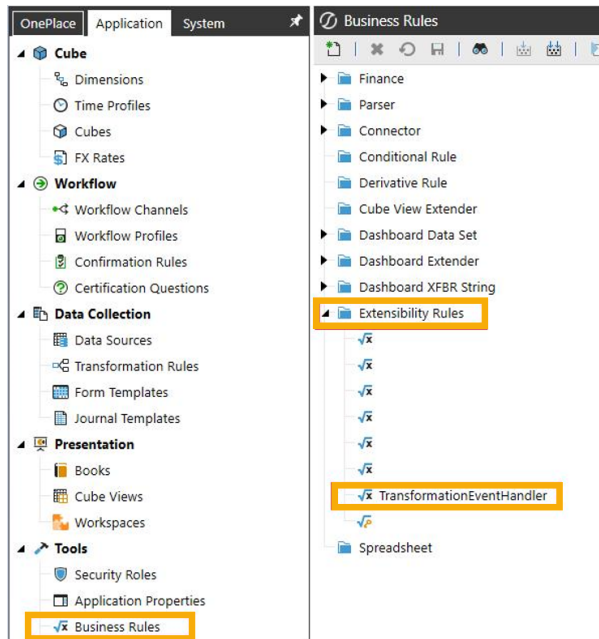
OnePlace | Application | System

Cube
Dimensions
Time Profiles
Cubes
FX Rates
Workflow
Workflow Channels
Workflow Profiles
Confirmation Rules
Certification Questions
Data Collection
Data Sources
Transformation Rules
Form Templates
Journal Templates
Presentation
Books
Cube Views
Workspaces
Tools
Security Roles
Application Properties
Business Rules

Business Rules

Finance
Parser
Connector
Conditional Rule
Derivative Rule
Cube View Extender
Dashboard Data Set
Dashboard Extender
Dashboard XFBR String
Extensibility Rules
TransformationEventHandler
Spreadsheet